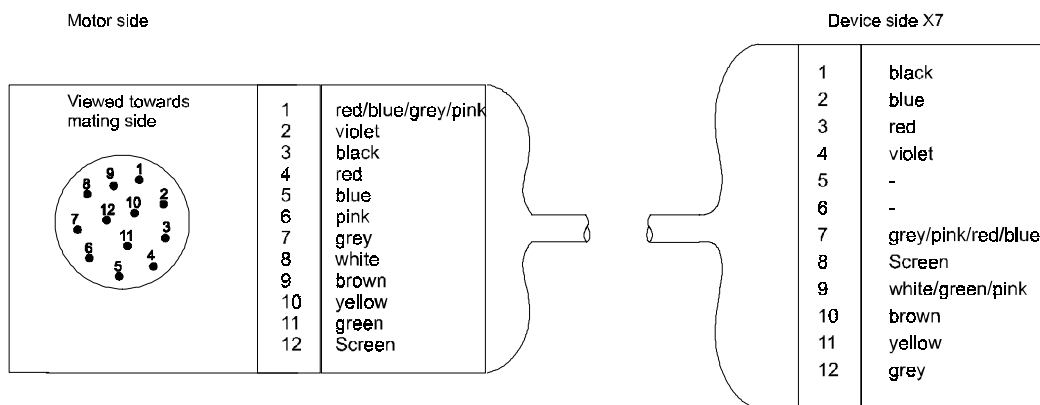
Motor side

Viewed towards mating side

9 1 8 2 10 12 7 3 11 6 4 5

| | |
|---|---|
| 1 | red/blue/grey/pink |
| 2 | violet |
| 3 | black |
| 4 | red |
| 5 | blue |
| 6 | pink |
| 7 | grey |
| 8 | white |
| 9 | brown |
| 10 | yellow |
| 11 | green |
| 12 | Screen |

Device side X7

| | |
|---|---|
| 1 | black |
| 2 | blue |
| 3 | red |
| 4 | violet |
| 5 | - |
| 6 | - |
| 7 | grey/pink/red/blue |
| 8 | Screen |
| 9 | white/green/pink |
| 10 | brown |
| 11 | yellow |
| 12 | grey |